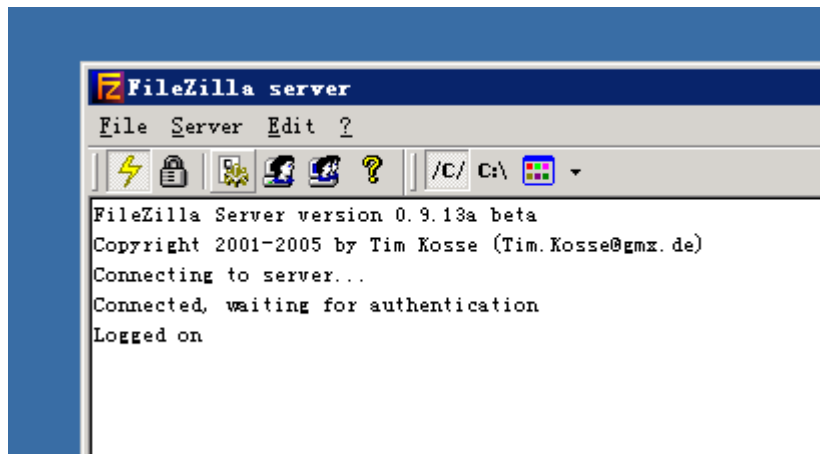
FileZilla server

File Server Edit ?

/C/ C:\

FileZilla Server version 0.9.13a beta
Copyright 2001-2005 by Tim Kosse (Tim.Kosse@gmx.de)
Connecting to server...
Connected, waiting for authentication
Logged on